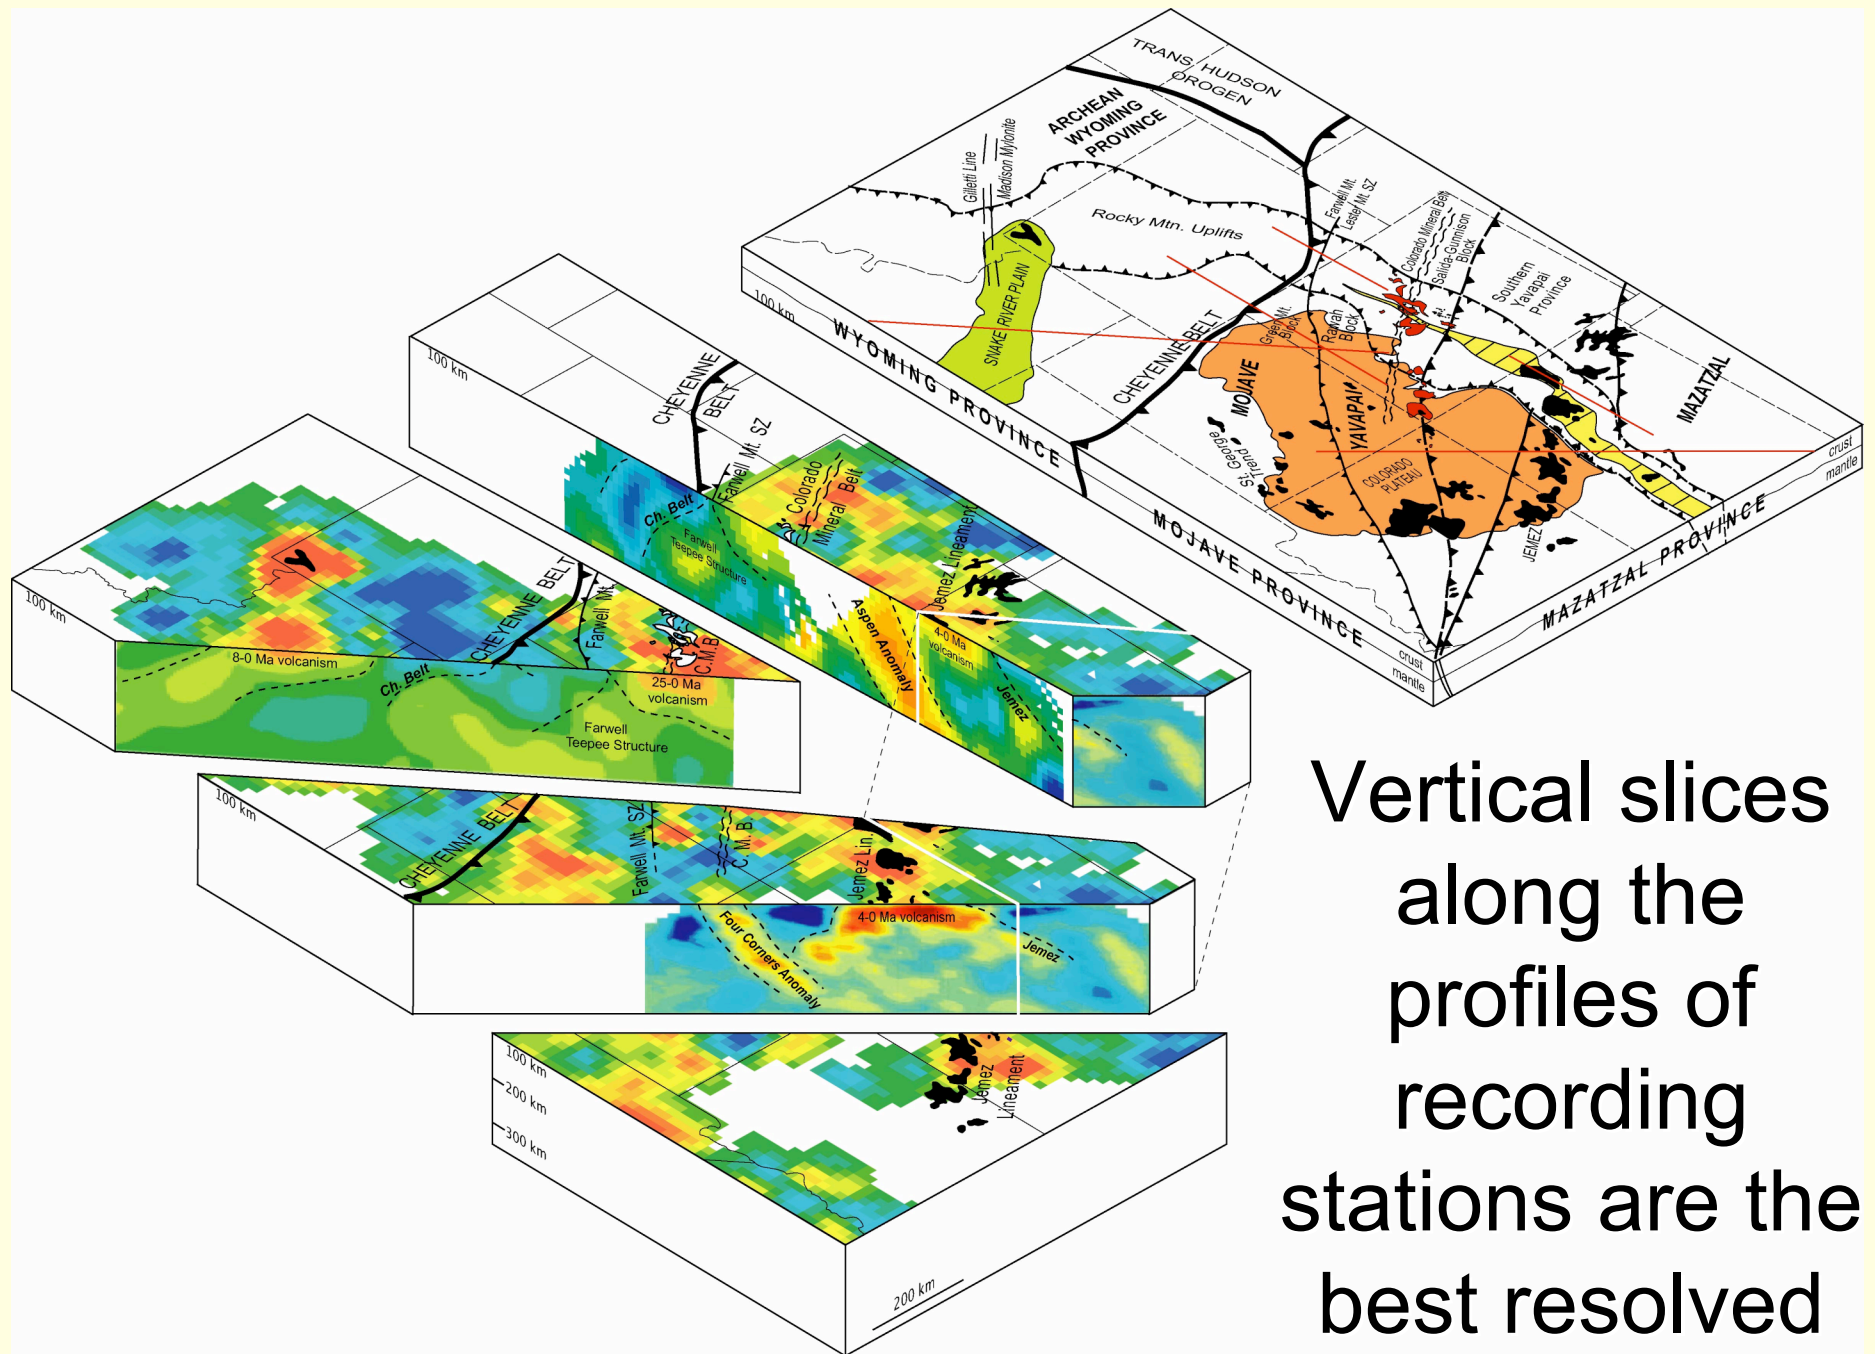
TRANS HUDSON OROGEN

ARCHEAN WYOMING PROVINCE

Gilletti Line

Madison Mylonite

Rocky Mtn. Uplifts

SNAKE RIVER PLAIN

100 km

WYOMING PROVINCE

CHEYENNE BELT

Farwell Mt. Lester Mt. SZ

Colorado Mineral Belt

Salida-Gunnison Block

Southern Yavapai Province

Green Mt. Block

Rawah Block

MOJAVE

YAVAPAI

COLORADO PLATEAU

St. George Trend

MAZATZAL

JEMEZ

MOJAVE PROVINCE

MAZATZAL PROVINCE

crust

mantle

crust

mantle

100 km

CHEYENNE BELT

Farwell Mt. SZ

Ch. Belt

Farwell Teepee Structure

Colorado Mineral Belt

Jemez Lineament

Aspen Anomaly

4-0 Ma volcanism

Jemez

100 km

CHEYENNE BELT

Farwell Mt.

C.M.B.

8-0 Ma volcanism

Ch. Belt

25-0 Ma volcanism

Farwell Teepee Structure

100 km

CHEYENNE BELT

Farwell Mt. SZ

C. M. B.

Jemez Lin.

4-0 Ma volcanism

Four Corners Anomaly

Jemez

100 km

200 km

300 km

Jemez Lineament

200 km

Vertical slices along the profiles of recording stations are the best resolved